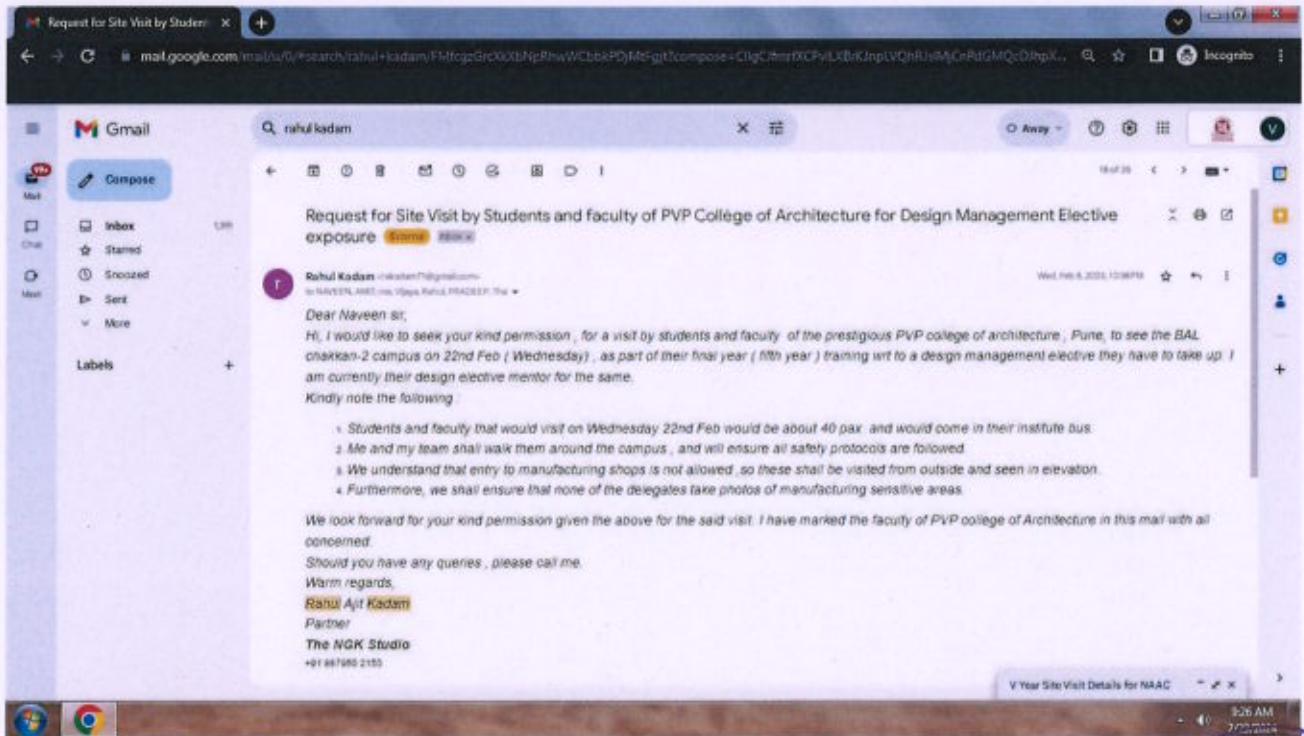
Request for Site Visit by Studen ×

mail.google.com/mail/u/0/#search/rahul+kadam/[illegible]

Incognito

Gmail

rahul kadam

Away

Compose

Mail

Inbox

Starred

Snoozed

Sent

More

Chat

Meet

Labels

+

Request for Site Visit by Students and faculty of PVP College of Architecture for Design Management Elective exposure External Inbox ×

Rahul Kadam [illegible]

to NAVEEN, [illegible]

Wed, Feb 8, 2023, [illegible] PM

Dear Naveen sir,

Hi, I would like to seek your kind permission , for a visit by students and faculty of the prestigious PVP college of architecture , Pune, to see the BAL chakkan-2 campus on 22nd Feb ( Wednesday) , as part of their final year ( fifth year ) training wrt to a design management elective they have to take up. I am currently their design elective mentor for the same.

Kindly note the following :

1. Students and faculty that would visit on Wednesday 22nd Feb would be about 40 pax and would come in their institute bus.
2. Me and my team shall walk them around the campus , and will ensure all safety protocols are followed.
3. We understand that entry to manufacturing shops is not allowed ,so these shall be visited from outside and seen in elevation.
4. Furthermore, we shall ensure that none of the delegates take photos of manufacturing sensitive areas.

We look forward for your kind permission given the above for the said visit. I have marked the faculty of PVP college of Architecture in this mail with all concerned.

Should you have any queries , please call me.

Warm regards,

Rahul Ajit Kadam

Partner

The NGK Studio

+91 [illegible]

V Year Site Visit Details for NAAC

9:26 AM
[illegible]